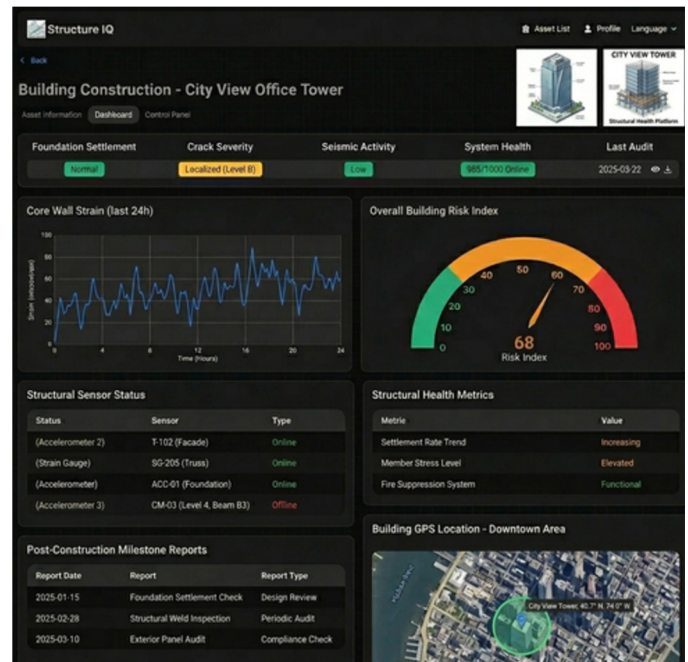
Structure IQ

Asset List Profile Language

< Back

Building Construction - City View Office Tower

CITY VIEW TOWER

Structural Health Platform

Asset Information Dashboard Control Panel

| Foundation Settlement | Crack Severity | Seismic Activity | System Health | Last Audit |
|---|---|---|---|---|
| Normal | Localized (Level B) | Low | 985/1000 Online | 2025-03-22 |

Core Wall Strain (last 24h)

100 80 60 40 20 0

Strain (microstrain)

0 4 8 12 16 20 24

Time (Hours)

Overall Building Risk Index

0 10 20 30 40 50 60 70 80 90 100

68

Risk Index

Structural Sensor Status

| Status | Sensor | Type |
|---|---|---|
| (Accelerometer 2) | T-102 (Facade) | Online |
| (Strain Gauge) | SG-205 (Truss) | Online |
| (Accelerometer) | ACC-01 (Foundation) | Online |
| (Accelerometer 3) | CM-03 (Level 4, Beam B3) | Offline |

Structural Health Metrics

| Metric | Value |
|---|---|
| Settlement Rate Trend | Increasing |
| Member Stress Level | Elevated |
| Fire Suppression System | Functional |

Post-Construction Milestone Reports

| Report Date | Report | Report Type |
|---|---|---|
| 2025-01-15 | Foundation Settlement Check | Design Review |
| 2025-02-28 | Structural Weld Inspection | Periodic Audit |
| 2025-03-10 | Exterior Panel Audit | Compliance Check |

Building GPS Location - Downtown Area

City View Tower, 40.7° N, 74.0° W